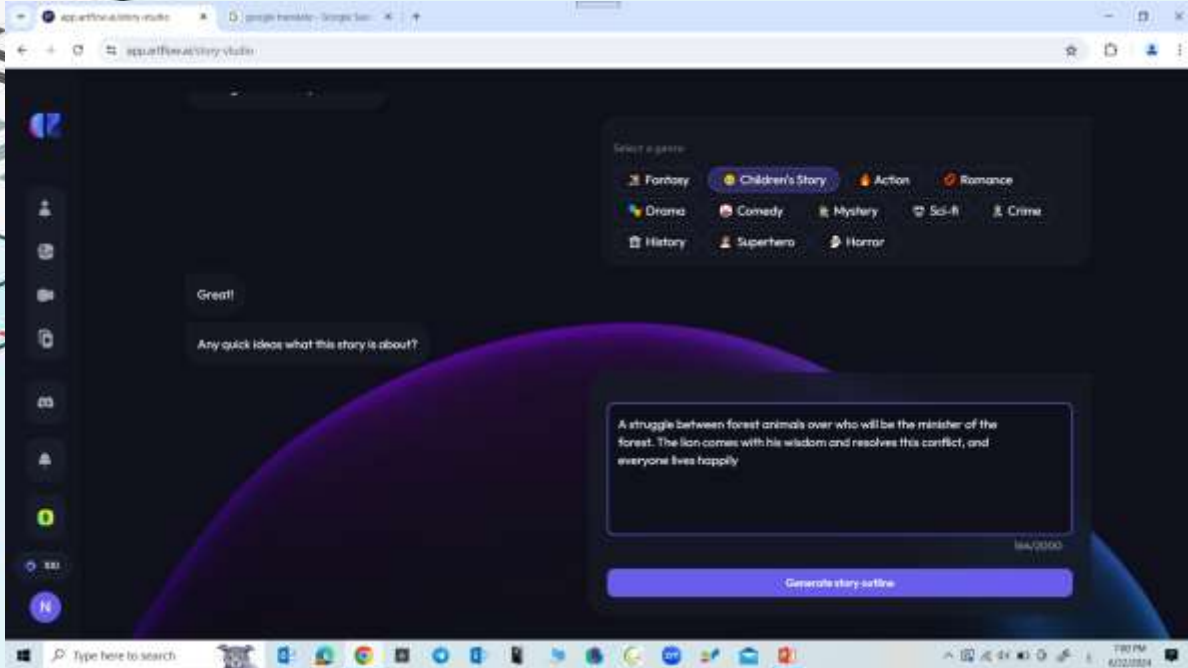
app.artflow.ai/story-studio
google translate - Google Sea

app.artflow.ai/story-studio

Select a genre
Fantasy
Children's Story
Action
Romance
Drama
Comedy
Mystery
Sci-fi
Crime
History
Superhero
Horror

Great!

Any quick ideas what this story is about?

A struggle between forest animals over who will be the minister of the forest. The lion comes with his wisdom and resolves this conflict, and everyone lives happily

164/2000

Generate story outline

N

Type here to search

7:00 PM
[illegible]